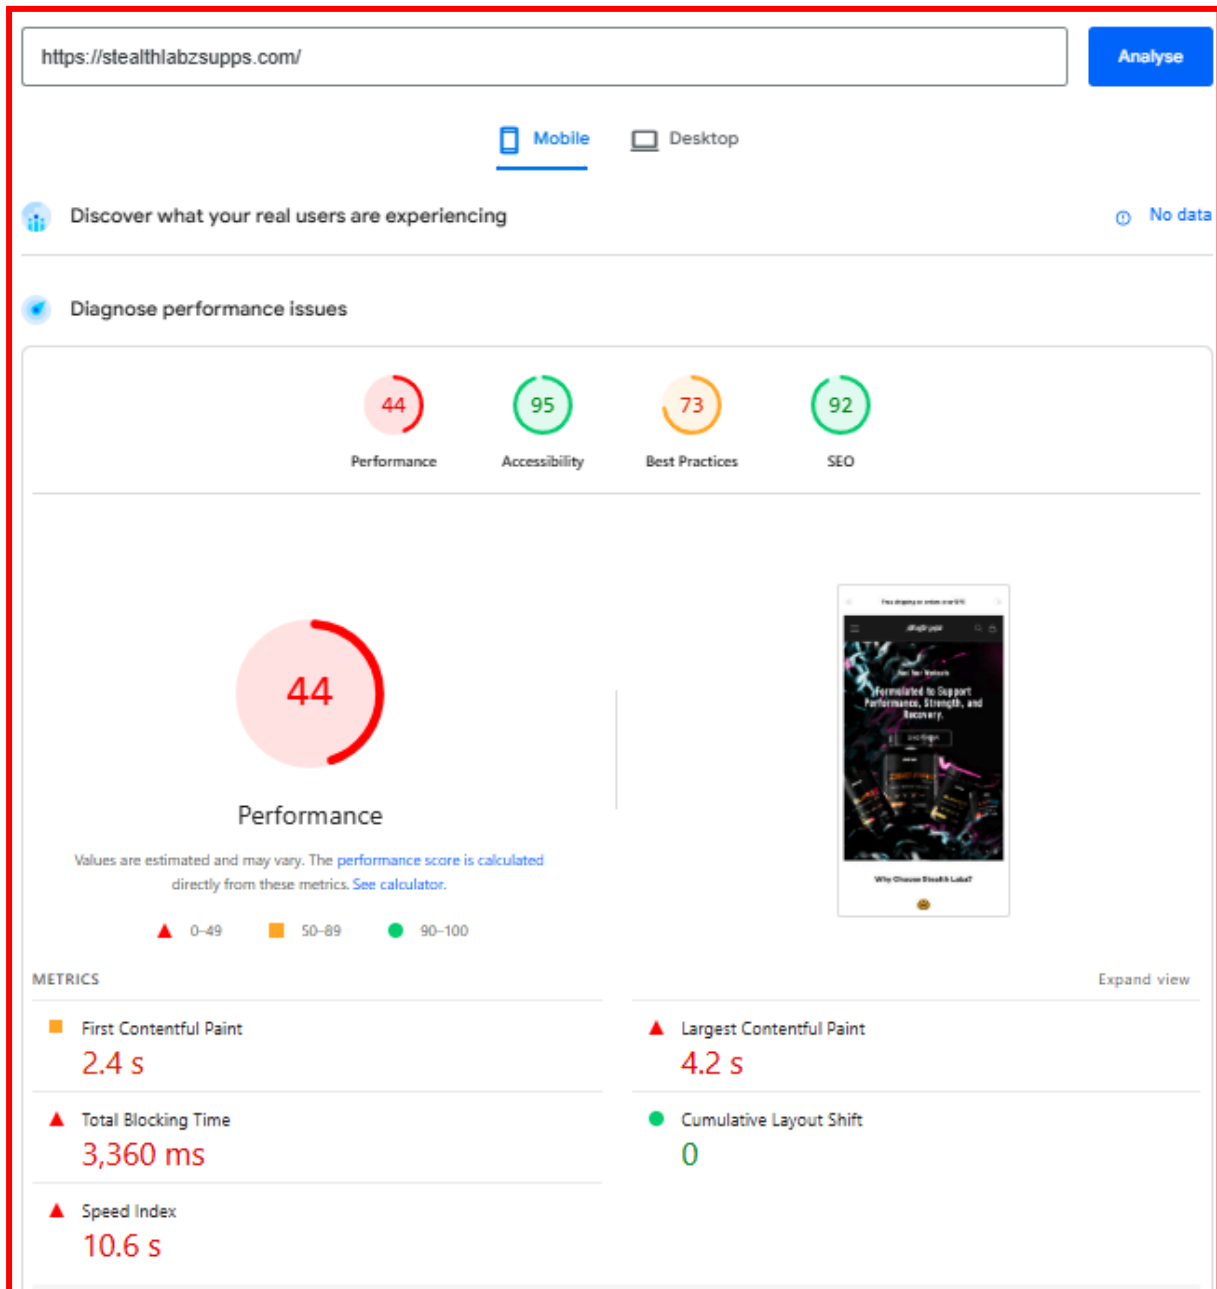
https://stealthlabzsupps.com/

Analyse

Mobile

Desktop

Discover what your real users are experiencing

No data

Diagnose performance issues

44
Performance

95
Accessibility

73
Best Practices

92
SEO

44

Performance

Values are estimated and may vary. The performance score is calculated directly from these metrics. See calculator.

0–49

50–89

90–100

Formulated to Support Performance, Strength, and Recovery.

Why Choose Stealth Labz?

METRICS

Expand view

First Contentful Paint
2.4 s

Largest Contentful Paint
4.2 s

Total Blocking Time
3,360 ms

Cumulative Layout Shift
0

Speed Index
10.6 s